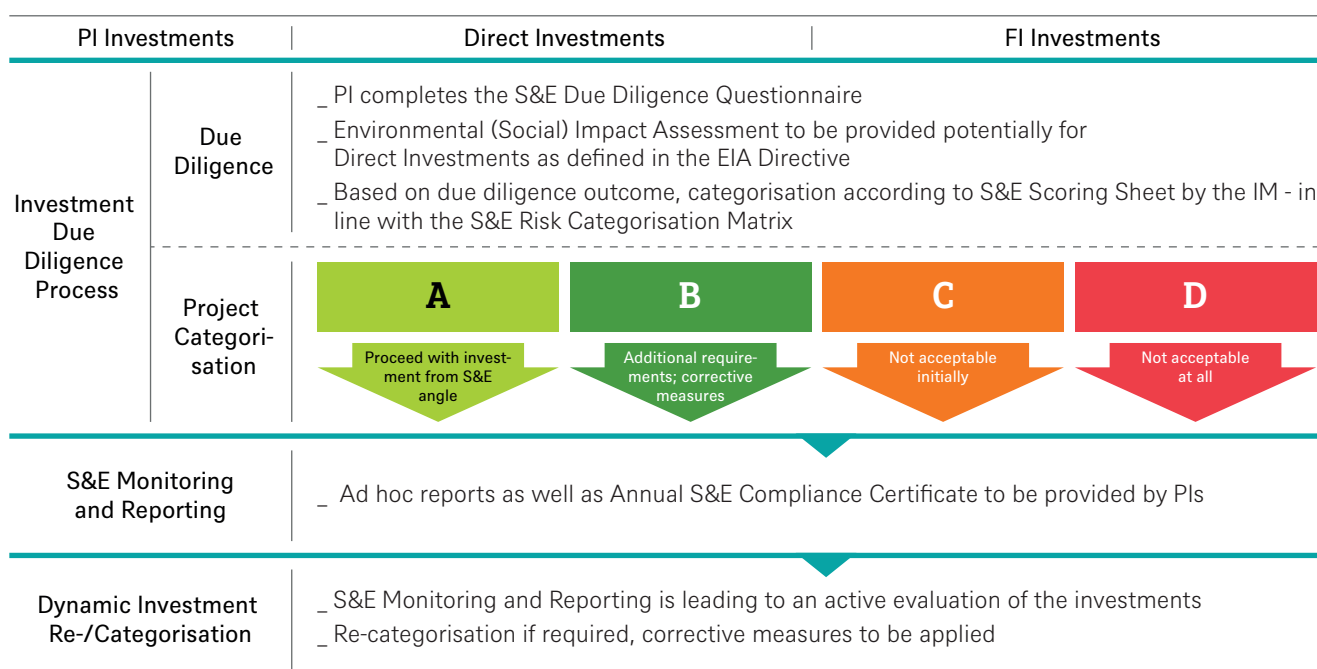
PI Investments | Direct Investments | FI Investments

Investment Due Diligence Process

Due Diligence

_ PI completes the S&E Due Diligence Questionnaire

_ Environmental (Social) Impact Assessment to be provided potentially for Direct Investments as defined in the EIA Directive

_ Based on due diligence outcome, categorisation according to S&E Scoring Sheet by the IM - in line with the S&E Risk Categorisation Matrix

Project Categorisation

A
Proceed with investment from S&E angle

B
Additional requirements; corrective measures

C
Not acceptable initially

D
Not acceptable at all

S&E Monitoring and Reporting

_ Ad hoc reports as well as Annual S&E Compliance Certificate to be provided by PIs

Dynamic Investment Re-/Categorisation

_ S&E Monitoring and Reporting is leading to an active evaluation of the investments

_ Re-categorisation if required, corrective measures to be applied